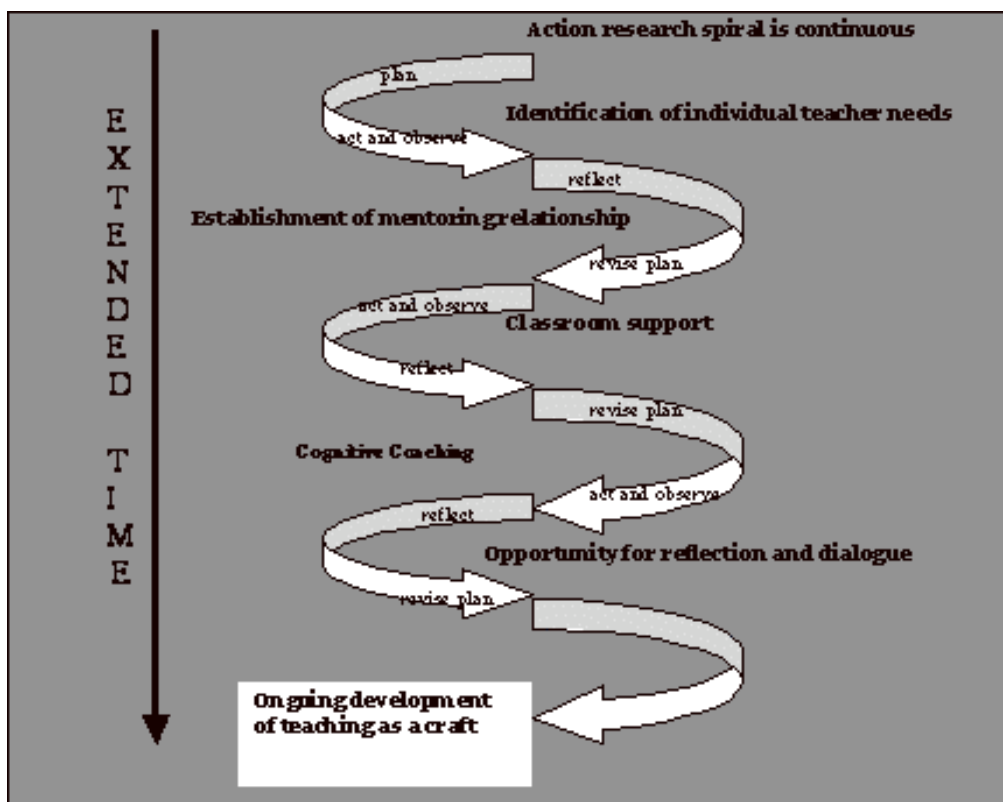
EXTENDED TIME

Action research spiral is continuous

plan

Identification of individual teacher needs

act and observe

reflect

Establishment of mentoring relationship

revise plan

act and observe

Classroom support

reflect

revise plan

Cognitive Coaching

act and observe

reflect

Opportunity for reflection and dialogue

revise plan

Ongoing development of teaching as a craft